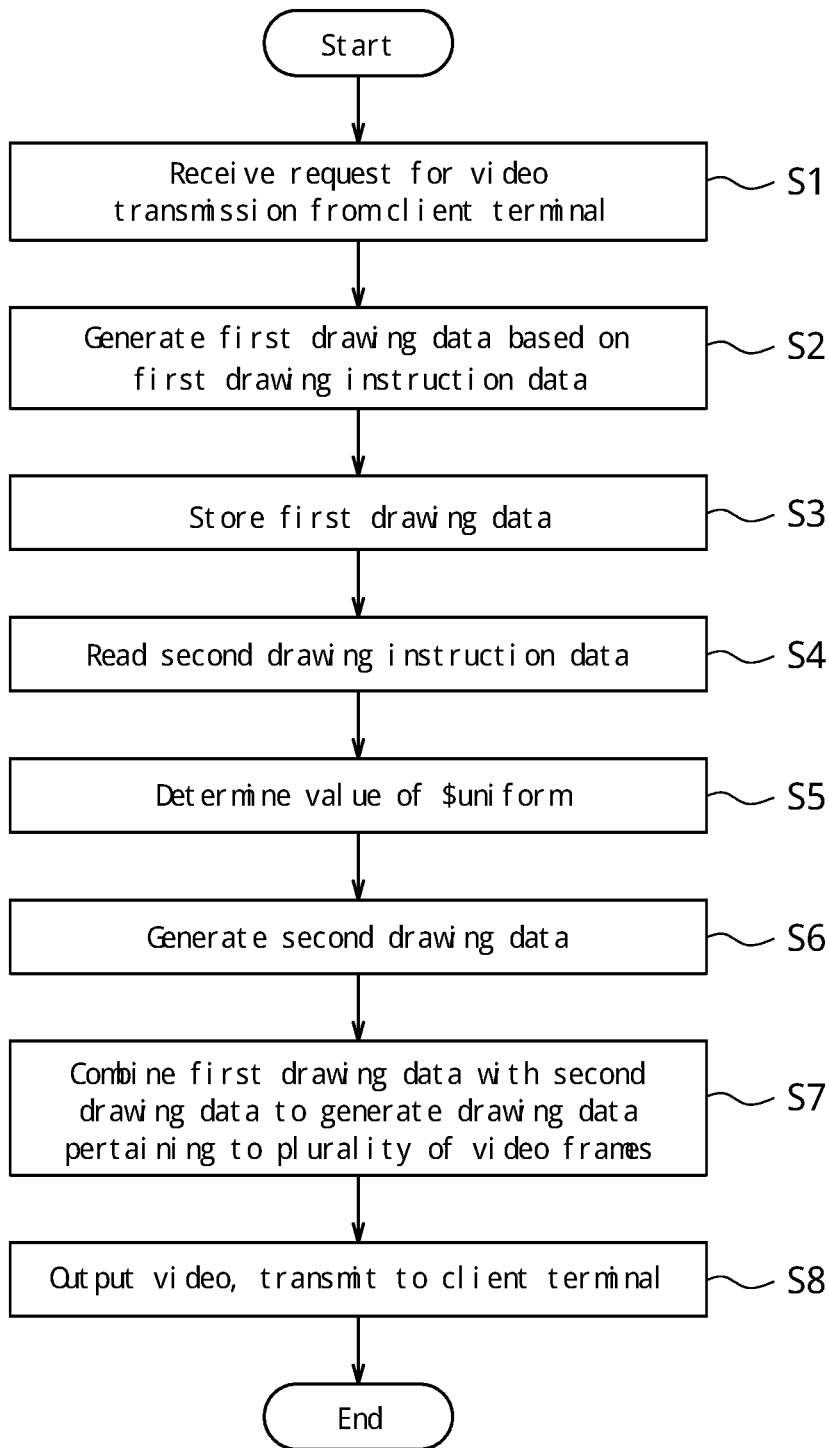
Start

Receive request for video transmission from client terminal

S1

Generate first drawing data based on first drawing instruction data

S2

Store first drawing data

S3

Read second drawing instruction data

S4

Determine value of \$uniform

S5

Generate second drawing data

S6

Combine first drawing data with second drawing data to generate drawing data pertaining to plurality of video frames

S7

Output video, transmit to client terminal

S8

End